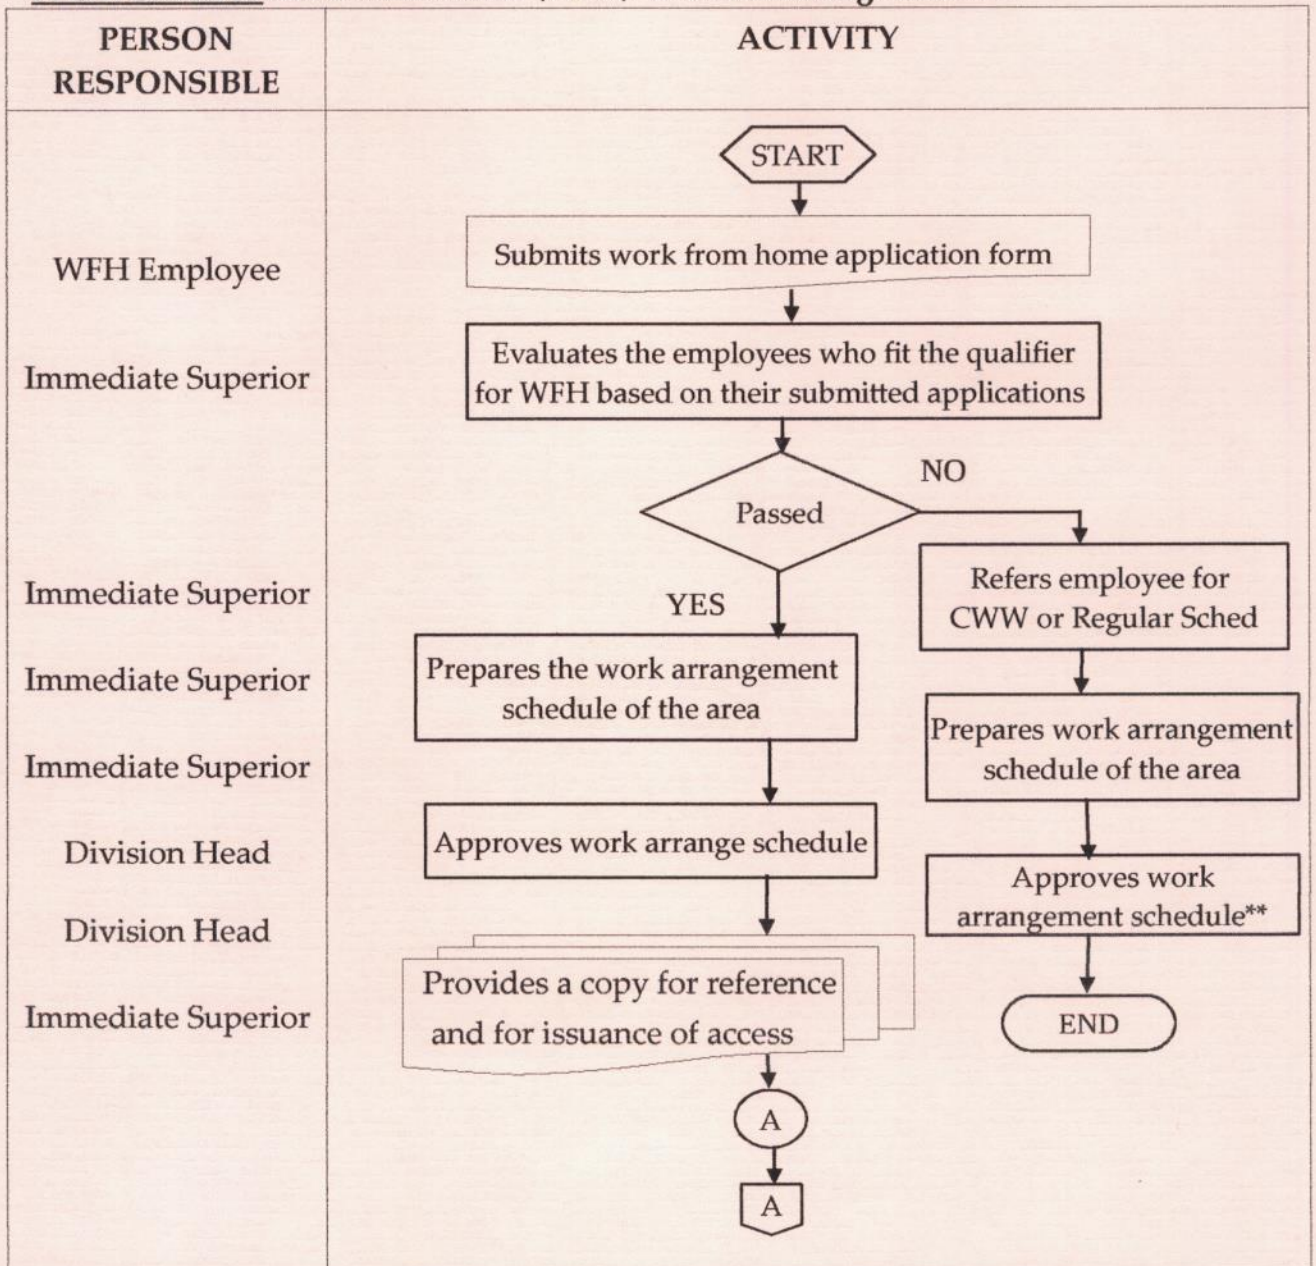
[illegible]

| PERSON RESPONSIBLE | ACTIVITY |
|---|---|
| | START |
| WFH Employee | Submits work from home application form |
| Immediate Superior | Evaluates the employees who fit the qualifier for WFH based on their submitted applications |
| | Passed |
| | NO |
| Immediate Superior | YES |
| | Refers employee for CWW or Regular Sched |
| Immediate Superior | Prepares the work arrangement schedule of the area |
| | Prepares work arrangement schedule of the area |
| Immediate Superior | |
| Division Head | Approves work arrange schedule |
| Division Head | Approves work arrangement schedule** |
| Immediate Superior | Provides a copy for reference and for issuance of access |
| | END |
| | A |
| | A |